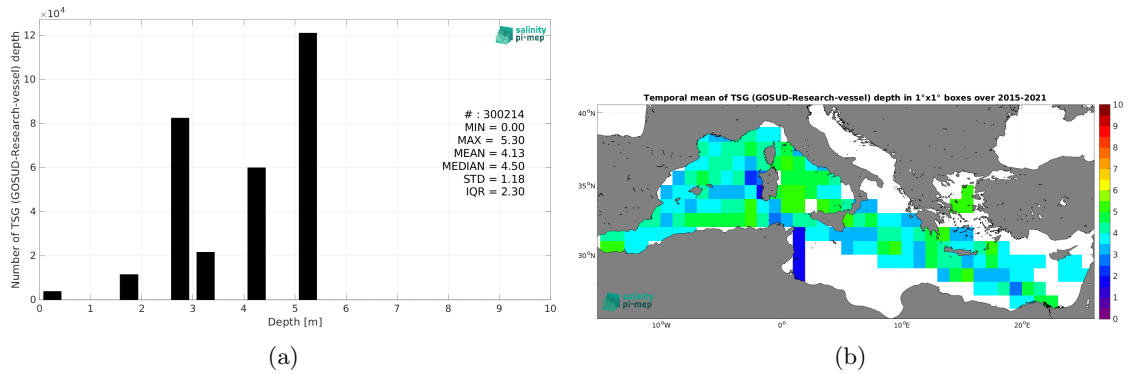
$\times10^4$

salinity pi-mep

Number of TSG (GOSUD-Research-vessel) depth

12
10
8
6
4
2
0

# : 300214
MIN = 0.00
MAX = 5.30
MEAN = 4.13
MEDIAN = 4.50
STD = 1.18
IQR = 2.30

0 1 2 3 4 5 6 7 8 9 10
Depth [m]

(a)

Temporal mean of TSG (GOSUD-Research-vessel) depth in 1°x1° boxes over 2015-2021

40°N
35°N
30°N

10°W 0° 10°E 20°E

salinity pi-mep

10
9
8
7
6
5
4
3
2
1
0

(b)